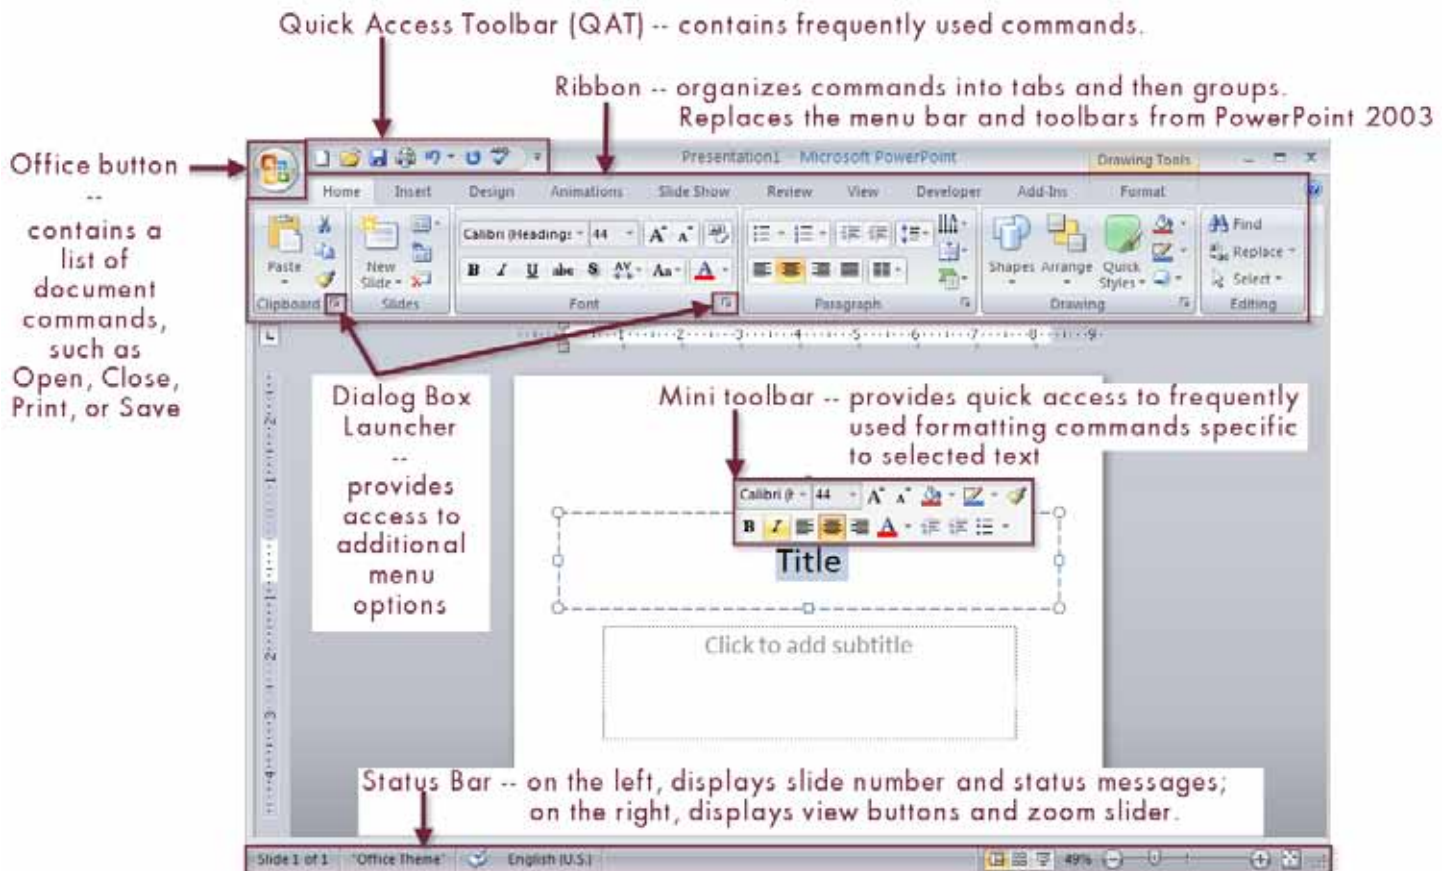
Quick Access Toolbar (QAT) -- contains frequently used commands.

Ribbon -- organizes commands into tabs and then groups. Replaces the menu bar and toolbars from PowerPoint 2003

Office button -- contains a list of document commands, such as Open, Close, Print, or Save

Presentation1 - Microsoft PowerPoint

Drawing Tools

Home Insert Design Animations Slide Show Review View Developer Add-Ins Format

Paste

Clipboard

New Slide

Slides

Calibri (Heading: 44

B I U abc S AV Aa A

Font

Paragraph

Shapes Arrange Quick Styles

Drawing

Find

Replace

Select

Editing

Dialog Box Launcher -- provides access to additional menu options

Mini toolbar -- provides quick access to frequently used formatting commands specific to selected text

Calibri 44

B I

Title

Click to add subtitle

Status Bar -- on the left, displays slide number and status messages; on the right, displays view buttons and zoom slider.

Slide 1 of 1 "Office Theme" English (U.S.) 49%